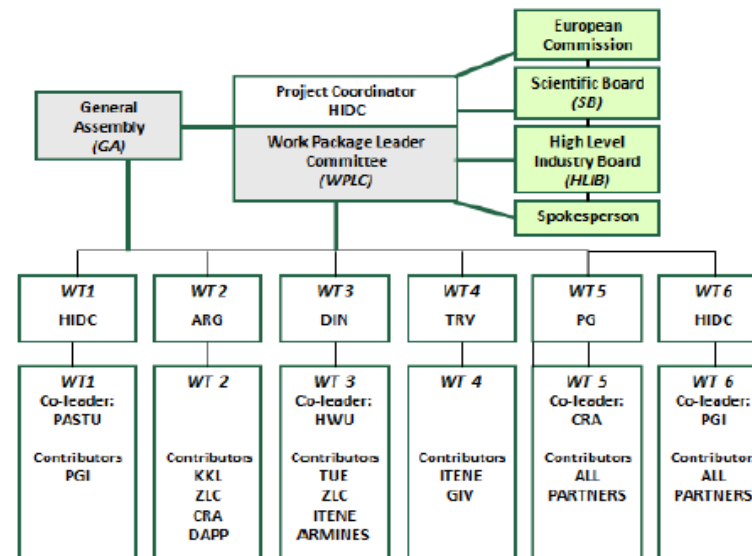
European Commission

General Assembly (GA)

Project Coordinator HIDC

Work Package Leader Committee (WPLC)

Scientific Board (SB)

High Level Industry Board (HLIB)

Spokesperson

WT1 HIDC

WT2 ARG

WT3 DIN

WT4 TRV

WT5 PG

WT6 HIDC

WT1 Co-leader: PASTU

Contributors PGI

WT 2

Contributors KKL ZLC CRA DAPP

WT 3 Co-leader: HWU

Contributors TUE ZLC ITENE ARMINES

WT 4

Contributors ITENE GIV

WT 5 Co-leader: CRA

Contributors ALL PARTNERS

WT 6 Co-leader: PGI

Contributors ALL PARTNERS